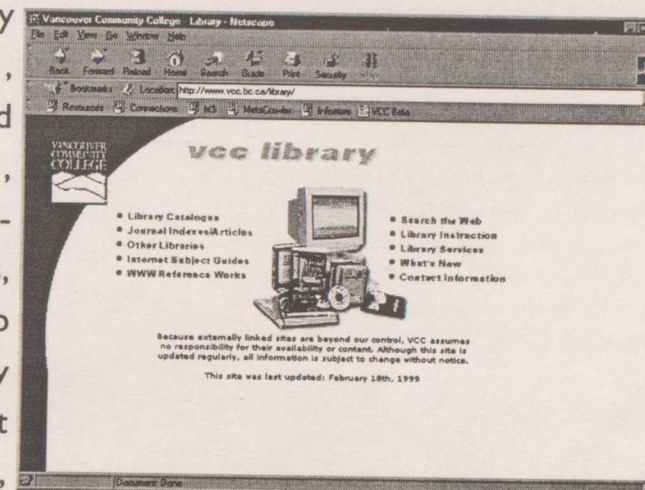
y
,
d
,
-
,
o
y
t
,

Vancouver Community College · Library · Netscape
File Edit View Go Window Help
Back Forward Reload Home Search Guide Print Security Stop
Bookmarks Location: http://www.vcc.bc.ca/library/
Resources Connections MS MetaCrawler Infoseek VCC Beta

VANCOUVER COMMUNITY COLLEGE
vcc library

• Library Catalogues
• Journal Indexes/Articles
• Other Libraries
• Internet Subject Guides
• WWW Reference Works

• Search the Web
• Library Instruction
• Library Services
• What's New
• Contact Information

Because externally linked sites are beyond our control, VCC assumes no responsibility for their availability or content. Although this site is updated regularly, all information is subject to change without notice.

This site was last updated: February 18th, 1999

Document: Done